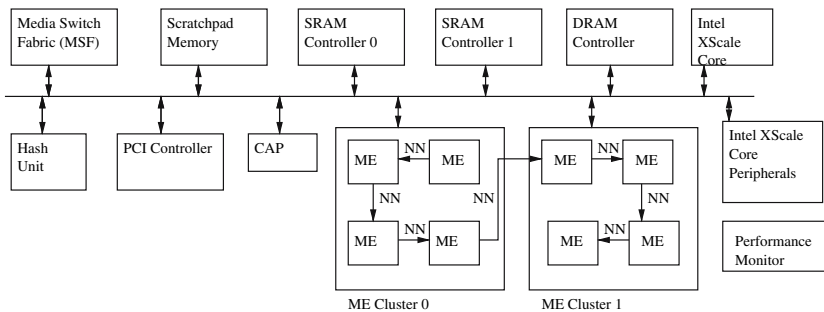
Media Switch Fabric (MSF)

Scratchpad Memory

SRAM Controller 0

SRAM Controller 1

DRAM Controller

Intel XScale Core

Hash Unit

PCI Controller

CAP

ME

NN

ME

NN

ME

NN

ME

NN

ME

NN

ME

NN

ME

NN

ME

ME Cluster 0

ME Cluster 1

Intel XScale Core Peripherals

Performance Monitor